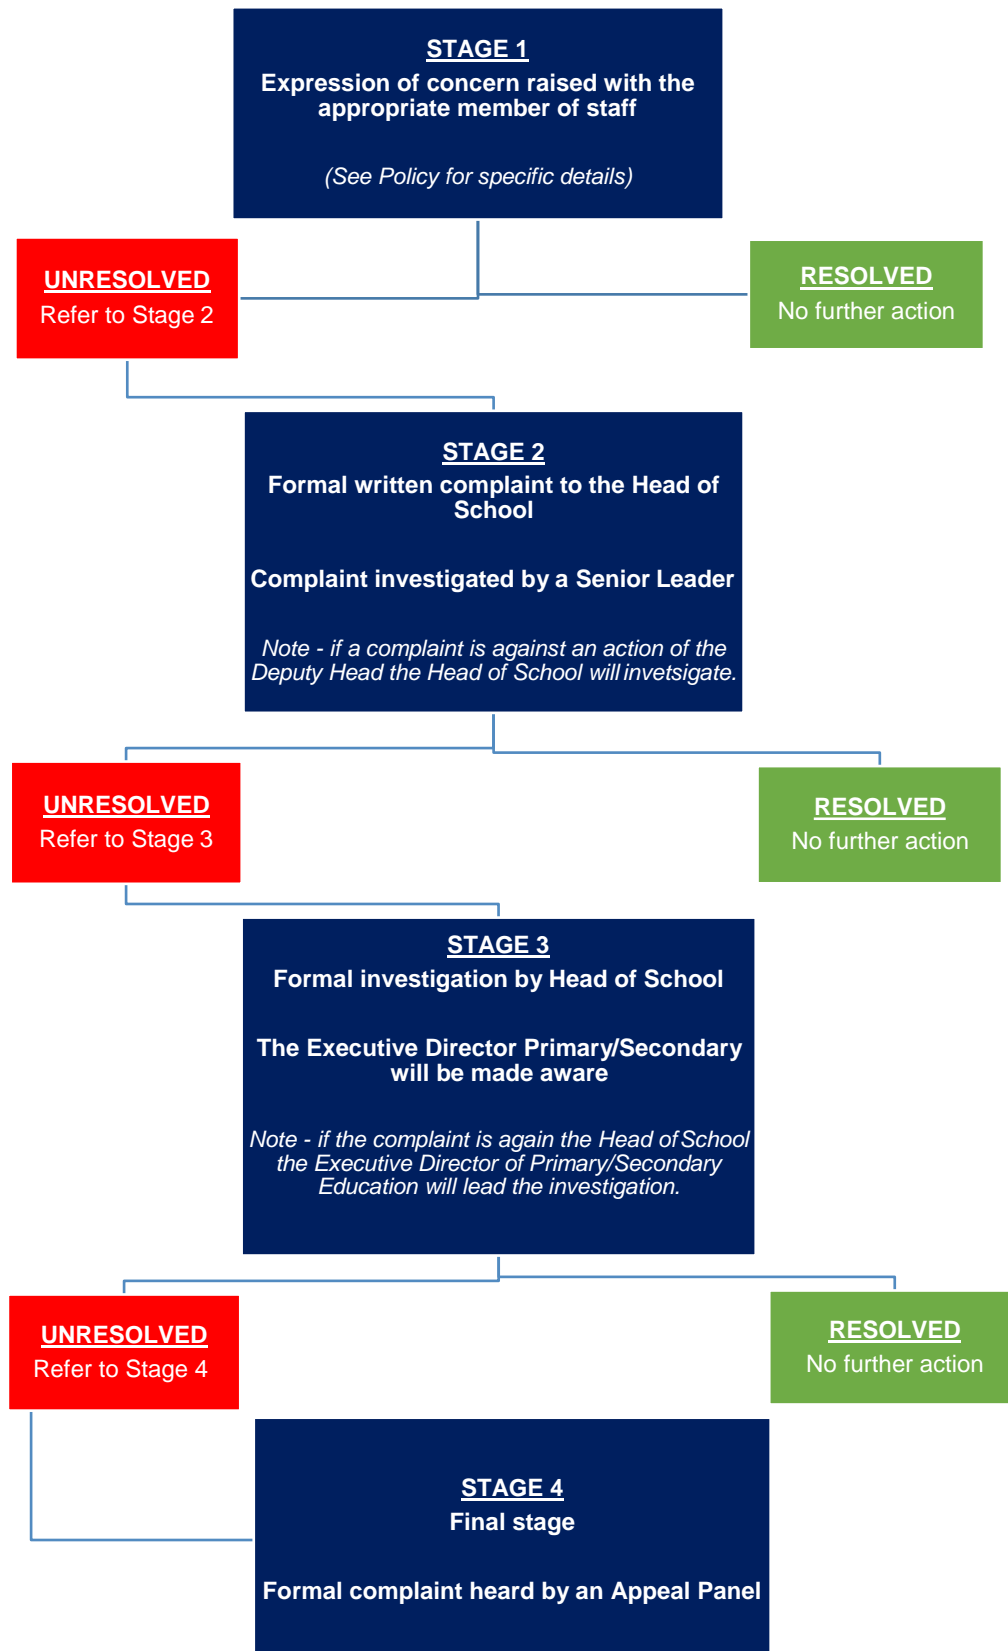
STAGE 1
Expression of concern raised with the appropriate member of staff

(See Policy for specific details)

UNRESOLVED
Refer to Stage 2

RESOLVED
No further action

STAGE 2
Formal written complaint to the Head of School

Complaint investigated by a Senior Leader

Note - if a complaint is against an action of the Deputy Head the Head of School will invetsigate.

UNRESOLVED
Refer to Stage 3

RESOLVED
No further action

STAGE 3
Formal investigation by Head of School

The Executive Director Primary/Secondary will be made aware

Note - if the complaint is again the Head of School the Executive Director of Primary/Secondary Education will lead the investigation.

UNRESOLVED
Refer to Stage 4

RESOLVED
No further action

STAGE 4
Final stage

Formal complaint heard by an Appeal Panel